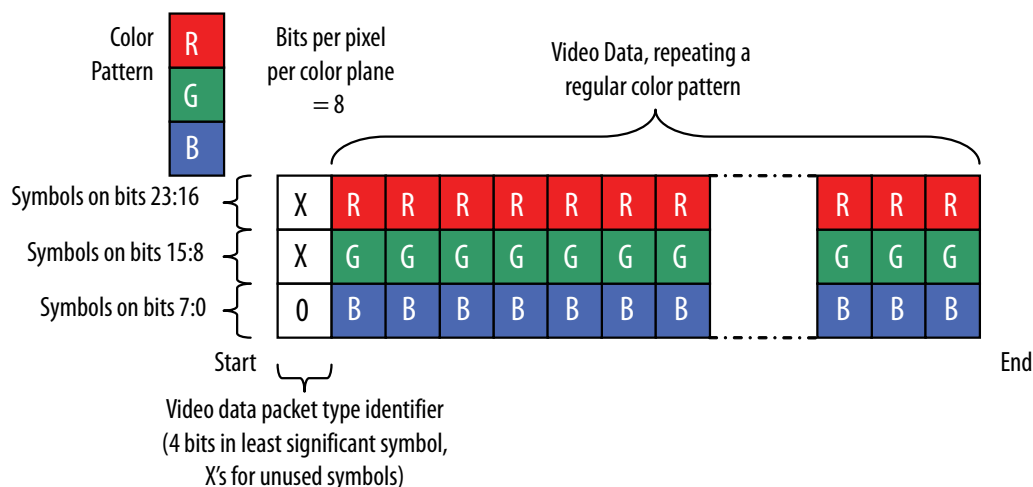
Color Pattern

| R |
|---|
| G |
| B |

Bits per pixel per color plane = 8

Video Data, repeating a regular color pattern

| | | | | | | | | | | | |
|---|---|---|---|---|---|---|---|---|---|---|---|
| Symbols on bits 23:16 | X | R | R | R | R | R | R | R | R | R | R |
| Symbols on bits 15:8 | X | G | G | G | G | G | G | G | G | G | G |
| Symbols on bits 7:0 | 0 | B | B | B | B | B | B | B | B | B | B |

Start

End

Video data packet type identifier (4 bits in least significant symbol, X's for unused symbols)